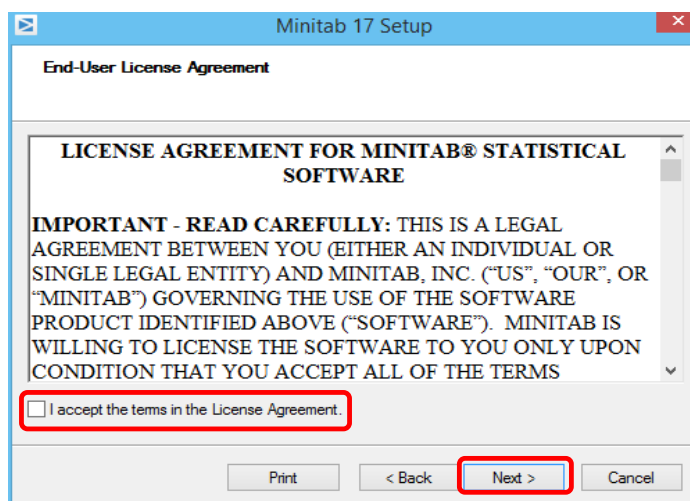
Minitab 17 Setup

End-User License Agreement

LICENSE AGREEMENT FOR MINITAB® STATISTICAL SOFTWARE

IMPORTANT - READ CAREFULLY: THIS IS A LEGAL AGREEMENT BETWEEN YOU (EITHER AN INDIVIDUAL OR SINGLE LEGAL ENTITY) AND MINITAB, INC. (“US”, “OUR”, OR “MINITAB”) GOVERNING THE USE OF THE SOFTWARE PRODUCT IDENTIFIED ABOVE (“SOFTWARE”). MINITAB IS WILLING TO LICENSE THE SOFTWARE TO YOU ONLY UPON CONDITION THAT YOU ACCEPT ALL OF THE TERMS

I accept the terms in the License Agreement.

Print

< Back

Next >

Cancel